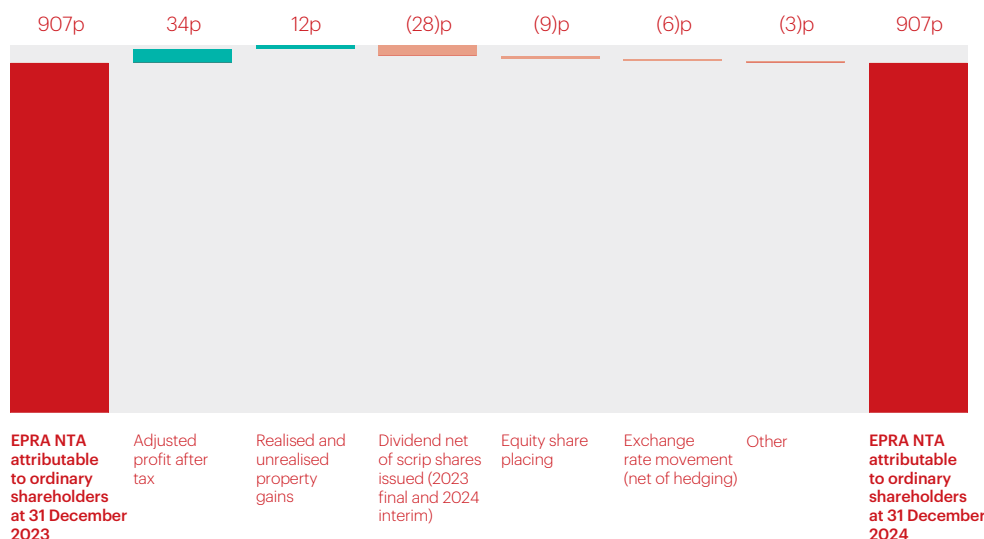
| 907p | 34p | 12p | (28)p | (9)p | (6)p | (3)p | 907p |
|---|---|---|---|---|---|---|---|
| EPRA NTA attributable to ordinary shareholders at 31 December 2023 | Adjusted profit after tax | Realised and unrealised property gains | Dividend net of scrip shares issued (2023 final and 2024 interim) | Equity share placing | Exchange rate movement (net of hedging) | Other | EPRA NTA attributable to ordinary shareholders at 31 December 2024 |